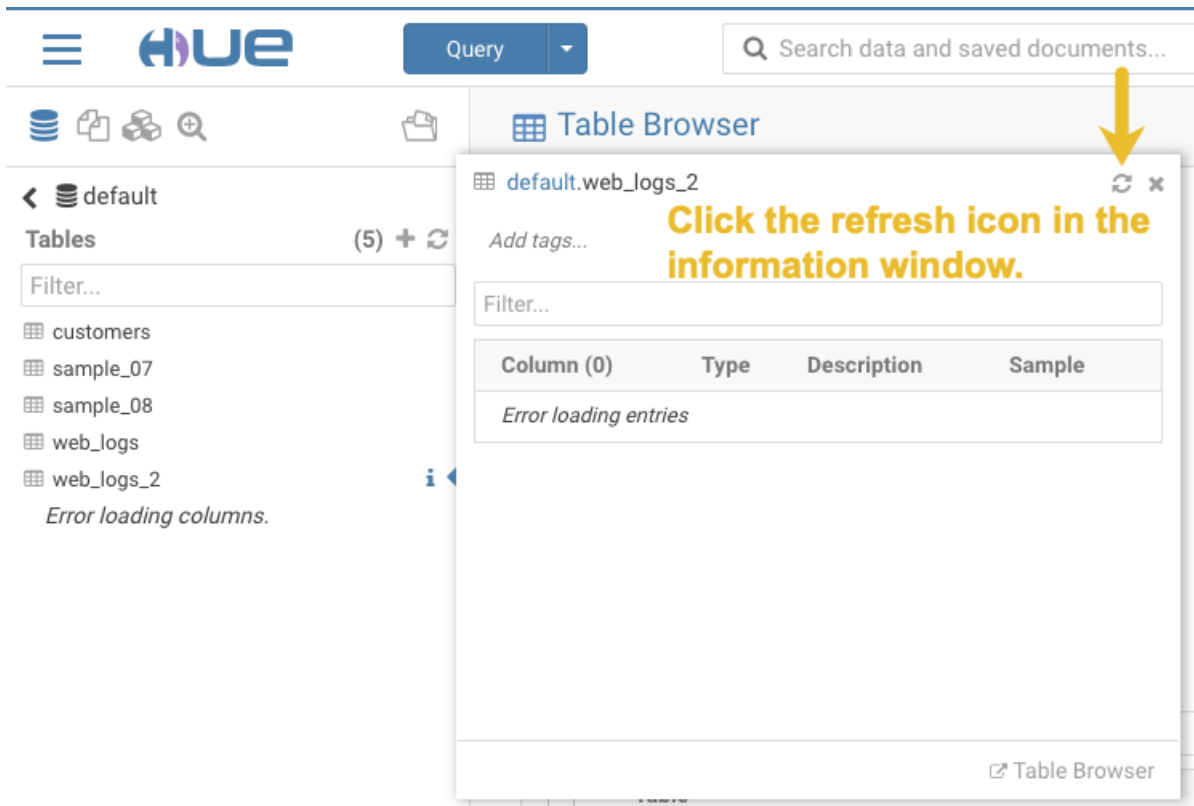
HUE

Query

Search data and saved documents...

Table Browser

default

Tables (5)

Filter...

customers
sample_07
sample_08
web_logs
web_logs_2
Error loading columns.

default.web_logs_2

Click the refresh icon in the information window.

Add tags...

Filter...

| Column (0) | Type | Description | Sample |
|---|---|---|---|
| Error loading entries | | | |

Table Browser